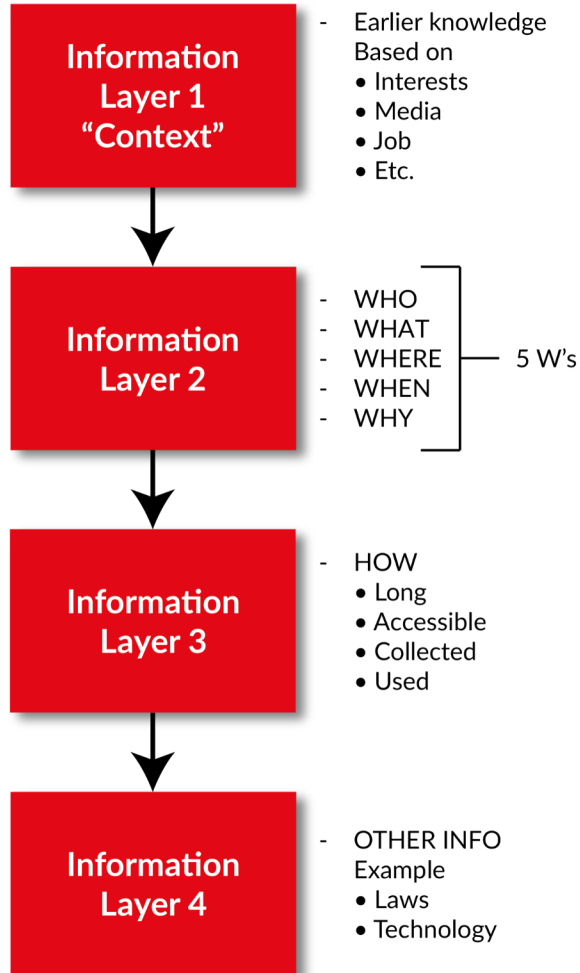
Information Layer 1 “Context”

- Earlier knowledge Based on
• Interests
• Media
• Job
• Etc.

Information Layer 2

- WHO
- WHAT
- WHERE
- WHEN
- WHY

5 W’s

Information Layer 3

- HOW
• Long
• Accessible
• Collected
• Used

Information Layer 4

- OTHER INFO Example
• Laws
• Technology